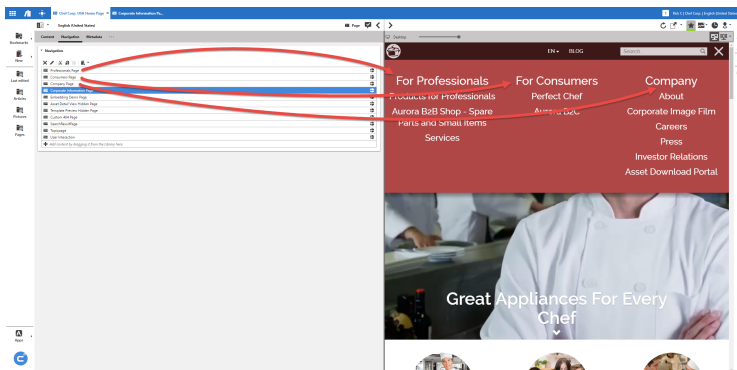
Chef Corp. USA Home Page
Corporate Information Pa...
Rick C | Chef Corp. | English (United States)

Bookmarks
New
Last edited
Articles
Pictures
Pages
Apps

English (United States)
Page
Content
Navigation
Metadata

Navigation
Professionals Page
Consumers Page
Company Page
Corporate Information Page
Embedding Demo Page
Asset Detail View Hidden Page
Template Preview Hidden Page
Custom 404 Page
Search Results Page
Topic page
User Interaction
Add content by dragging it from the Library here.

Desktop

EN
BLOG
Search...

For Professionals
Products for Professionals
Aurora B2B Shop - Spare Parts and Small Items
Services

For Consumers
Perfect Chef
Aurora B2C

Company
About
Corporate Image Film
Careers
Press
Investor Relations
Asset Download Portal

Great Appliances For Every Chef